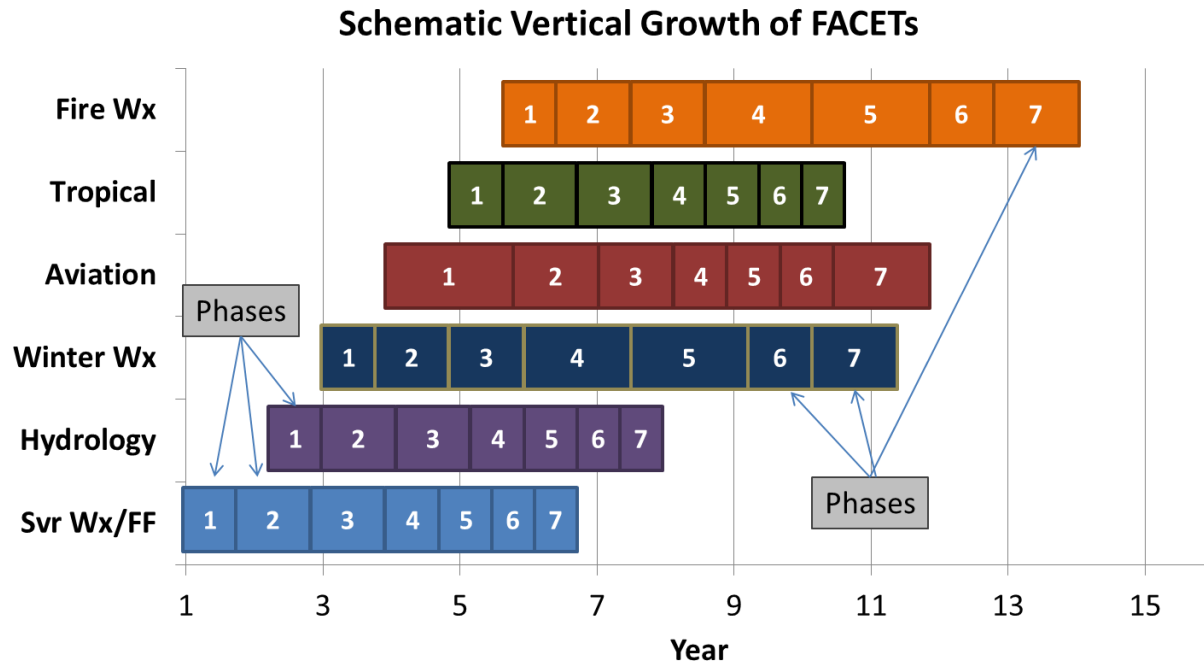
Schematic Vertical Growth of FACETs

Fire Wx
1 2 3 4 5 6 7

Tropical
1 2 3 4 5 6 7

Aviation
1 2 3 4 5 6 7

Phases

Winter Wx
1 2 3 4 5 6 7

Hydrology
1 2 3 4 5 6 7

Svr Wx/FF
1 2 3 4 5 6 7

Phases

1 3 5 7 9 11 13 15

Year